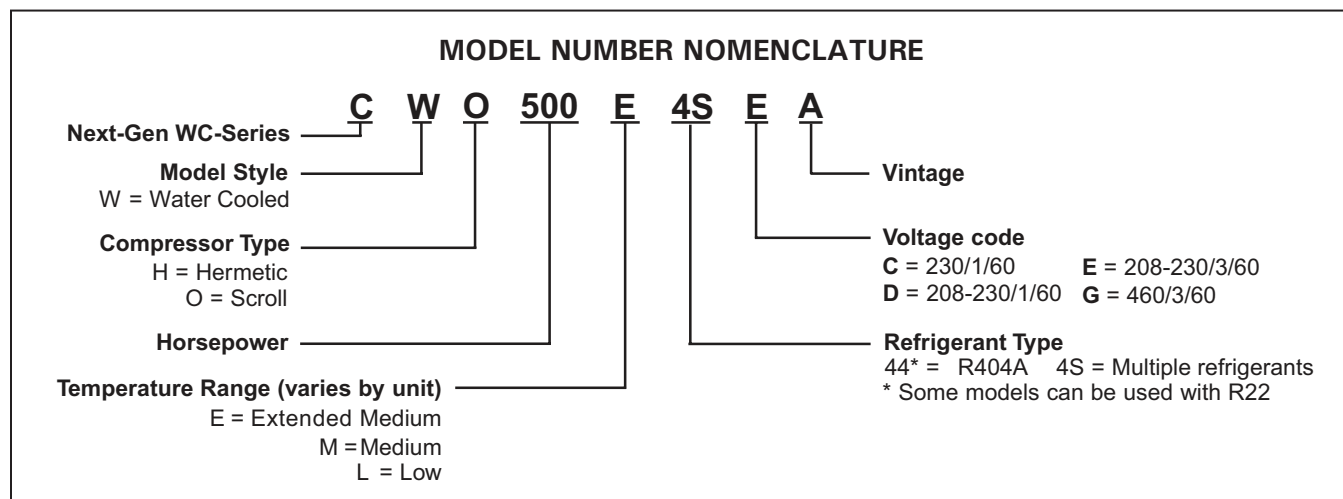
MODEL NUMBER NOMENCLATURE

C W O 500 E 4S E A

Next-Gen WC-Series

Model Style
W = Water Cooled

Compressor Type
H = Hermetic
O = Scroll

Horsepower

Temperature Range (varies by unit)
E = Extended Medium
M = Medium
L = Low

Vintage

Voltage code
C = 230/1/60
E = 208-230/3/60
D = 208-230/1/60
G = 460/3/60

Refrigerant Type
44* = R404A 4S = Multiple refrigerants
* Some models can be used with R22